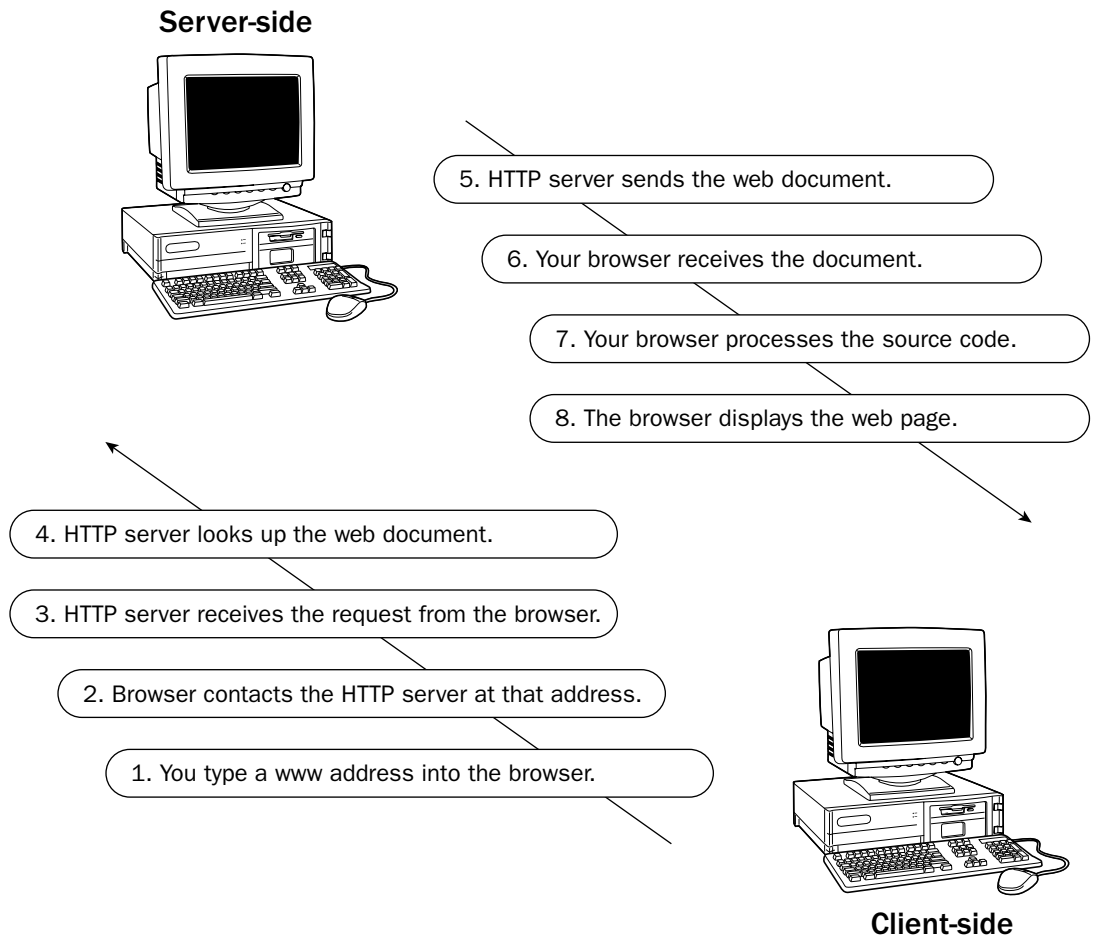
Server-side

5. HTTP server sends the web document.

6. Your browser receives the document.

7. Your browser processes the source code.

8. The browser displays the web page.

4. HTTP server looks up the web document.

3. HTTP server receives the request from the browser.

2. Browser contacts the HTTP server at that address.

1. You type a www address into the browser.

Client-side